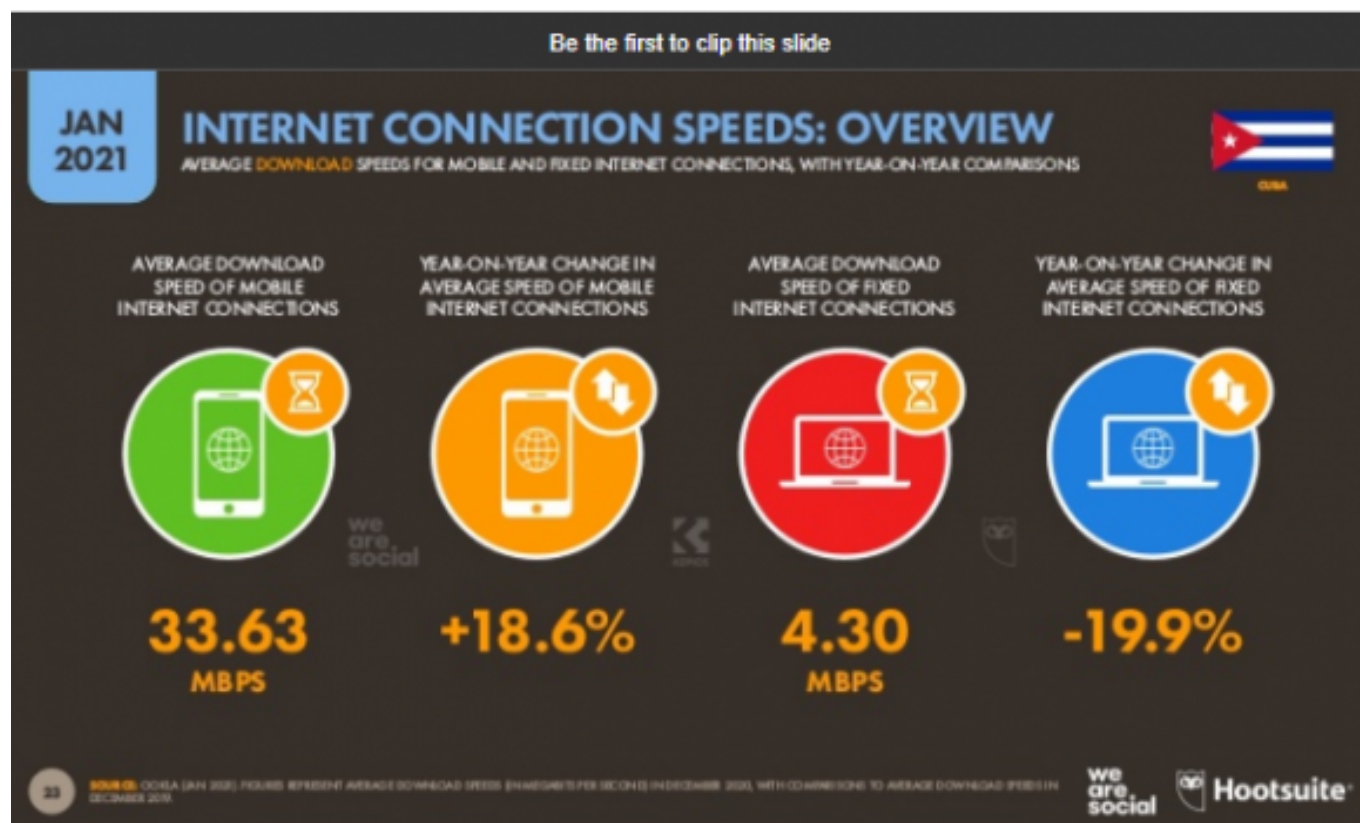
Be the first to clip this slide

JAN 2021

INTERNET CONNECTION SPEEDS: OVERVIEW

AVERAGE DOWNLOAD SPEEDS FOR MOBILE AND FIXED INTERNET CONNECTIONS, WITH YEAR-ON-YEAR COMPARISONS

CUBA

AVERAGE DOWNLOAD SPEED OF MOBILE INTERNET CONNECTIONS

YEAR-ON-YEAR CHANGE IN AVERAGE SPEED OF MOBILE INTERNET CONNECTIONS

AVERAGE DOWNLOAD SPEED OF FIXED INTERNET CONNECTIONS

YEAR-ON-YEAR CHANGE IN AVERAGE SPEED OF FIXED INTERNET CONNECTIONS

we are social

33.63 MBPS

+18.6%

4.30 MBPS

-19.9%

33

SOURCE: OOKLA (JAN 2021). FIGURES REPRESENT AVERAGE DOWNLOAD SPEEDS (IN MEGABITS PER SECOND) IN DECEMBER 2020, WITH COMPARISONS TO AVERAGE DOWNLOAD SPEEDS IN DECEMBER 2019.

we are social

Hootsuite